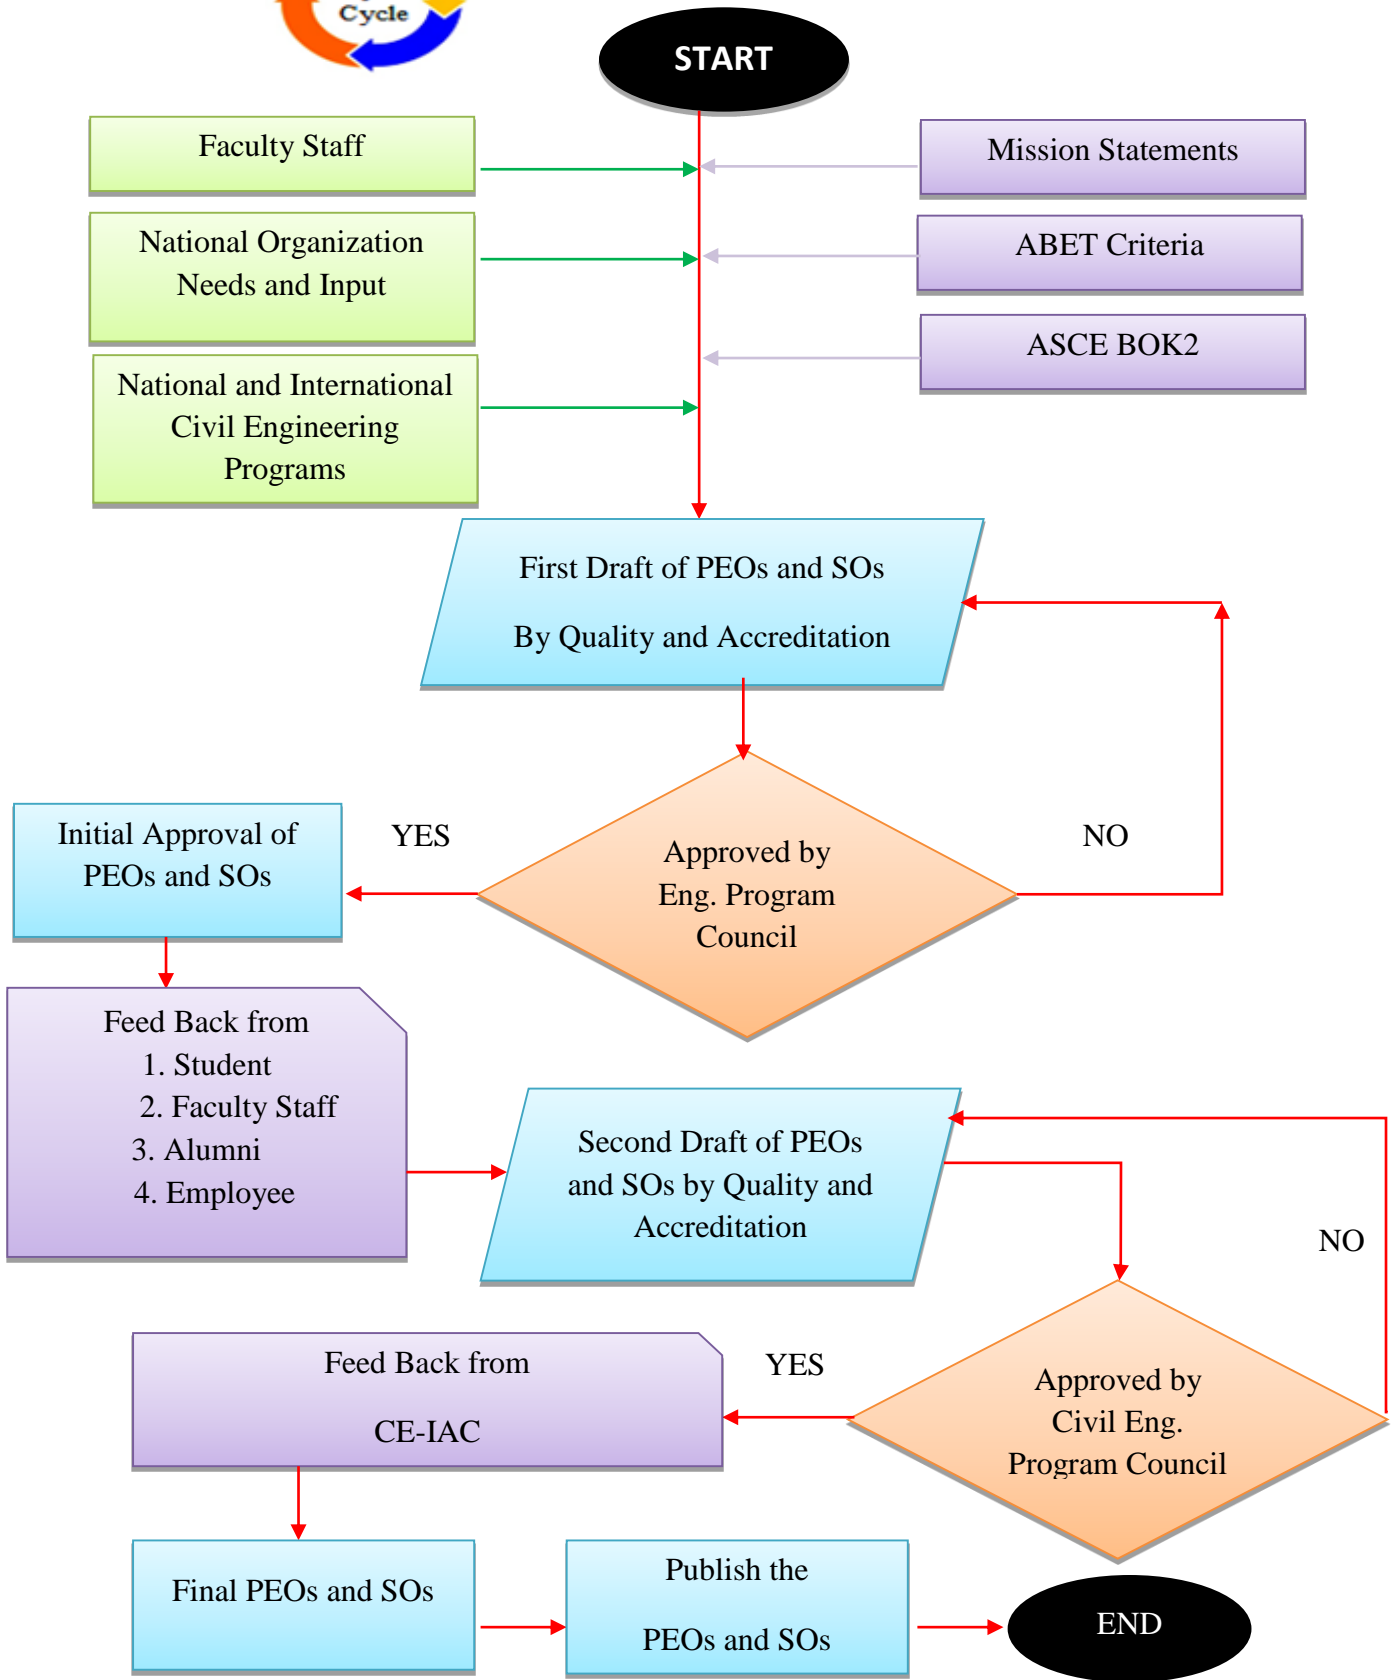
Cycle

START

Faculty Staff

Mission Statements

National Organization Needs and Input

ABET Criteria

ASCE BOK2

National and International Civil Engineering Programs

First Draft of PEOs and SOs

By Quality and Accreditation

Initial Approval of PEOs and SOs

YES

Approved by Eng. Program Council

NO

Feed Back from
1. Student
2. Faculty Staff
3. Alumni
4. Employee

Second Draft of PEOs and SOs by Quality and Accreditation

NO

Feed Back from

CE-IAC

YES

Approved by Civil Eng. Program Council

Final PEOs and SOs

Publish the

PEOs and SOs

END